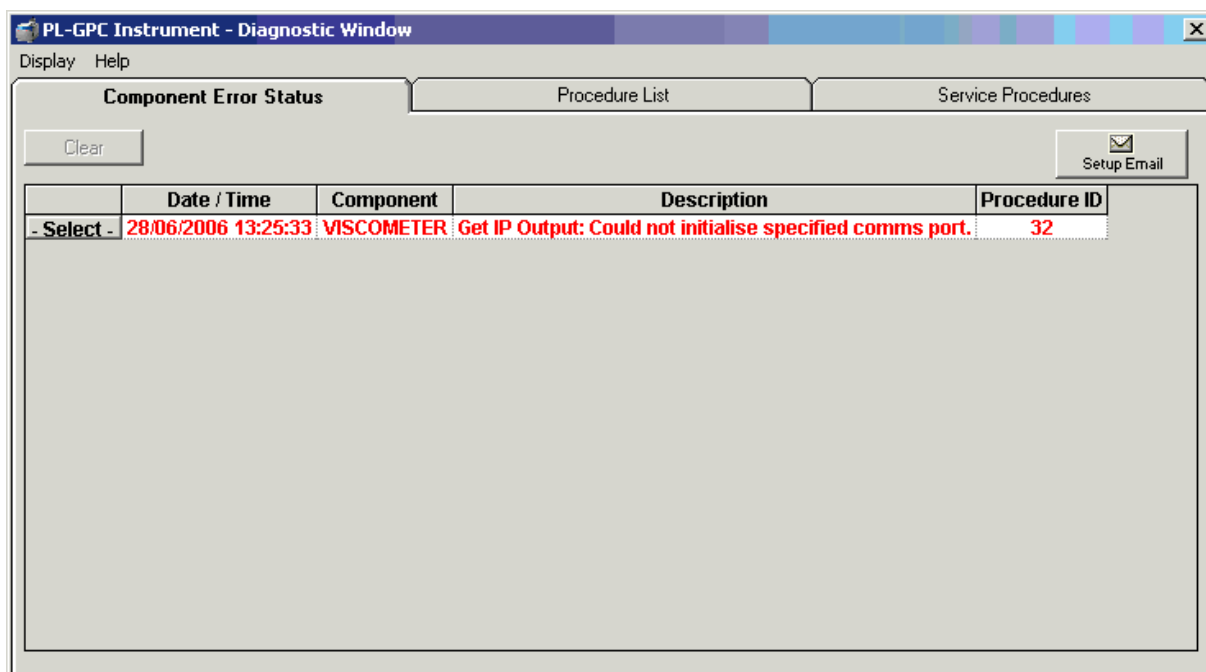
PL-GPC Instrument - Diagnostic Window

Display Help

Component Error Status | Procedure List | Service Procedures

Clear

Setup Email

| | Date / Time | Component | Description | Procedure ID |
|---|---|---|---|---|
| - Select - | 28/06/2006 13:25:33 | VISCOMETER | Get IP Output: Could not initialise specified comms port. | 32 |